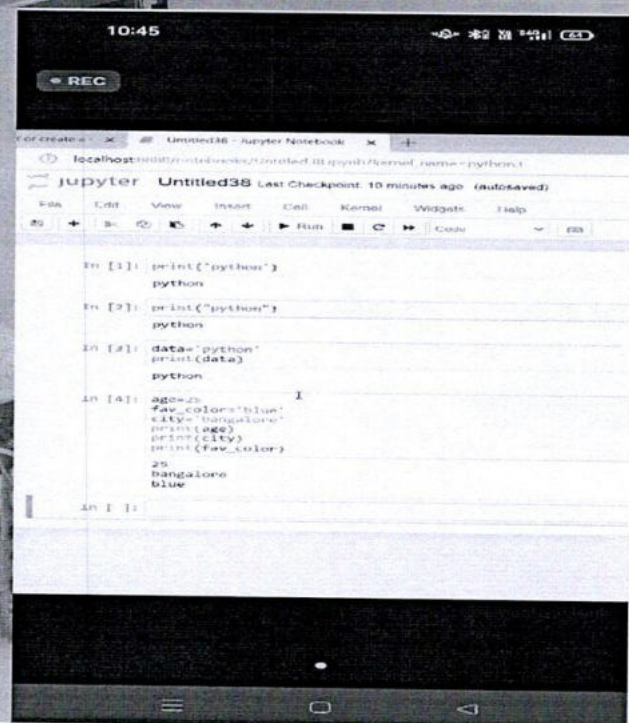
10:45

REC

or create a · × Untitled38 - Jupyter Notebook × +

localhost:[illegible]/notebooks/Untitled38.ipynb?kernel_name=python3

jupyter Untitled38 Last Checkpoint: 10 minutes ago (autosaved)

File Edit View Insert Cell Kernel Widgets Help

Run Code

In [1]: print('python')

python

In [2]: print("python")

python

In [3]: data='python'
print(data)

python

In [4]: age=25
fav_color='blue'
city='bangalore'
print(age)
print(city)
print(fav_color)

25
bangalore
blue

In [ ]: